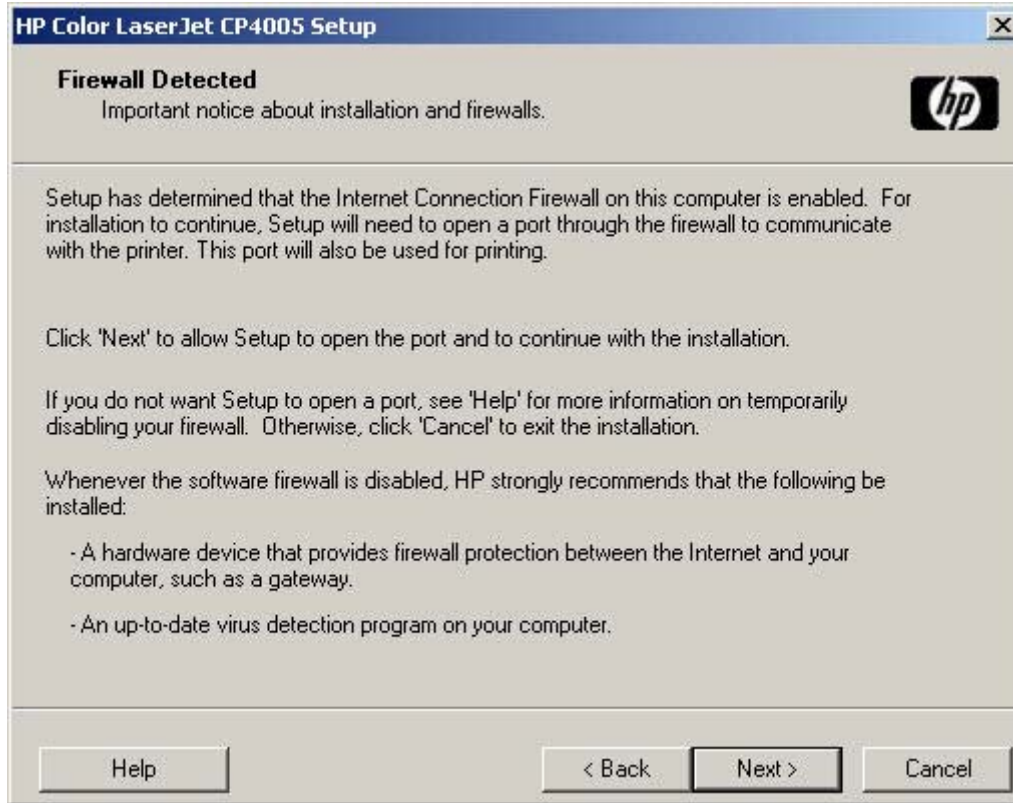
HP Color LaserJet CP4005 Setup

Firewall Detected
Important notice about installation and firewalls.

hp

Setup has determined that the Internet Connection Firewall on this computer is enabled. For installation to continue, Setup will need to open a port through the firewall to communicate with the printer. This port will also be used for printing.

Click 'Next' to allow Setup to open the port and to continue with the installation.

If you do not want Setup to open a port, see 'Help' for more information on temporarily disabling your firewall. Otherwise, click 'Cancel' to exit the installation.

Whenever the software firewall is disabled, HP strongly recommends that the following be installed:

- A hardware device that provides firewall protection between the Internet and your computer, such as a gateway.

- An up-to-date virus detection program on your computer.

Help

< Back

Next >

Cancel